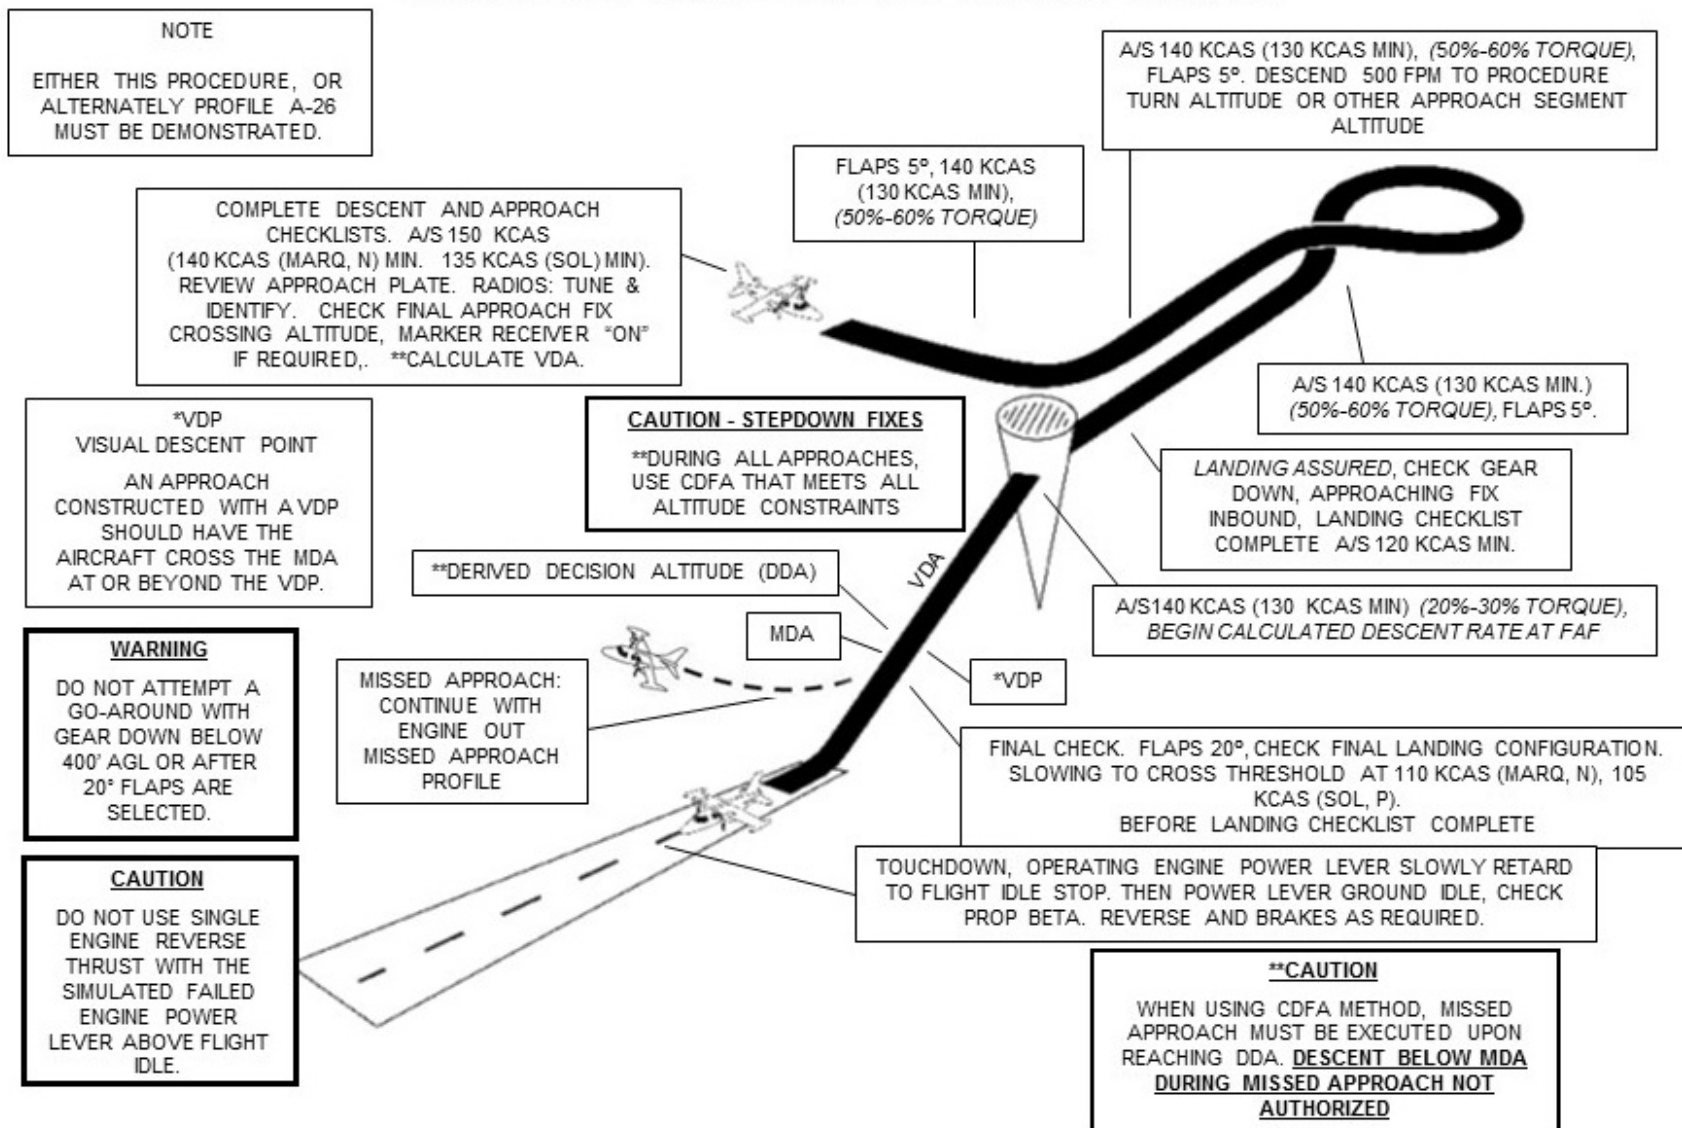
NOTE

EITHER THIS PROCEDURE, OR ALTERNATELY PROFILE A-26 MUST BE DEMONSTRATED.

A/S 140 KCAS (130 KCAS MIN), *(50%-60% TORQUE)*, FLAPS 5°. DESCEND 500 FPM TO PROCEDURE TURN ALTITUDE OR OTHER APPROACH SEGMENT ALTITUDE

FLAPS 5°, 140 KCAS (130 KCAS MIN), *(50%-60% TORQUE)*

COMPLETE DESCENT AND APPROACH CHECKLISTS. A/S 150 KCAS (140 KCAS (MARQ, N) MIN. 135 KCAS (SOL) MIN). REVIEW APPROACH PLATE. RADIOS: TUNE & IDENTIFY. CHECK FINAL APPROACH FIX CROSSING ALTITUDE, MARKER RECEIVER "ON" IF REQUIRED,. **CALCULATE VDA.

A/S 140 KCAS (130 KCAS MIN.) *(50%-60% TORQUE)*, FLAPS 5°.

*VDP
VISUAL DESCENT POINT

AN APPROACH CONSTRUCTED WITH A VDP SHOULD HAVE THE AIRCRAFT CROSS THE MDA AT OR BEYOND THE VDP.

CAUTION - STEPDOWN FIXES

**DURING ALL APPROACHES, USE CDFA THAT MEETS ALL ALTITUDE CONSTRAINTS

*LANDING ASSURED*, CHECK GEAR DOWN, APPROACHING FIX INBOUND, LANDING CHECKLIST COMPLETE A/S 120 KCAS MIN.

VDA

**DERIVED DECISION ALTITUDE (DDA)

A/S140 KCAS (130 KCAS MIN) *(20%-30% TORQUE), BEGIN CALCULATED DESCENT RATE AT FAF*

MDA

*VDP

WARNING

DO NOT ATTEMPT A GO-AROUND WITH GEAR DOWN BELOW 400' AGL OR AFTER 20° FLAPS ARE SELECTED.

MISSED APPROACH: CONTINUE WITH ENGINE OUT MISSED APPROACH PROFILE

FINAL CHECK. FLAPS 20°, CHECK FINAL LANDING CONFIGURATION. SLOWING TO CROSS THRESHOLD AT 110 KCAS (MARQ, N), 105 KCAS (SOL, P).
BEFORE LANDING CHECKLIST COMPLETE

CAUTION

DO NOT USE SINGLE ENGINE REVERSE THRUST WITH THE SIMULATED FAILED ENGINE POWER LEVER ABOVE FLIGHT IDLE.

TOUCHDOWN, OPERATING ENGINE POWER LEVER SLOWLY RETARD TO FLIGHT IDLE STOP. THEN POWER LEVER GROUND IDLE, CHECK PROP BETA. REVERSE AND BRAKES AS REQUIRED.

**CAUTION

WHEN USING CDFA METHOD, MISSED APPROACH MUST BE EXECUTED UPON REACHING DDA. DESCENT BELOW MDA DURING MISSED APPROACH NOT AUTHORIZED